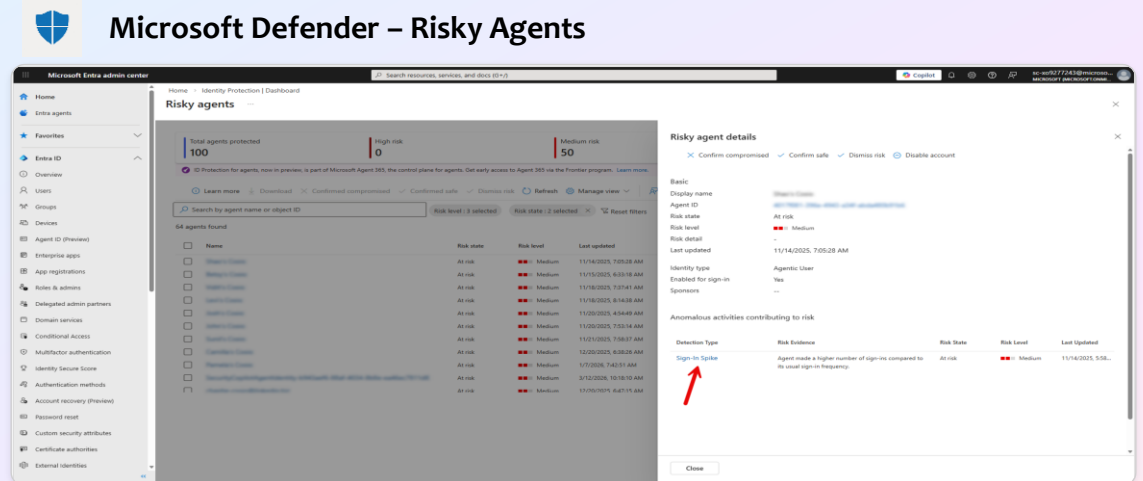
Microsoft Defender – Risky Agents

Microsoft Entra admin center

Search resources, services, and docs (G+/)

Copilot

sc-ez9277243@microso...
MICROSOFT (MICROSOFT.ONMI...

Home
Entra agents
Favorites
Entra ID
Overview
Users
Groups
Devices
Agent ID (Preview)
Enterprise apps
App registrations
Roles & admins
Delegated admin partners
Domain services
Conditional Access
Multifactor authentication
Identity Secure Score
Authentication methods
Account recovery (Preview)
Password reset
Custom security attributes
Certificate authorities
External Identities

Home > Identity Protection | Dashboard

Risky agents ...

Total agents protected
100

High risk
0

Medium risk
50

ID Protection for agents, now in preview, is part of Microsoft Agent 365, the control plane for agents. Get early access to Agent 365 via the Frontier program. Learn more

Learn more
Download
Confirmed compromised
Confirmed safe
Dismiss risk
Refresh
Manage view

Search by agent name or object ID

Risk level : 3 selected
Risk state : 2 selected
Reset filters

64 agents found

| Name | Risk state | Risk level | Last updated |
|---|---|---|---|
| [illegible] | At risk | Medium | 11/14/2025, 7:05:28 AM |
| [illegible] | At risk | Medium | 11/15/2025, 6:33:18 AM |
| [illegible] | At risk | Medium | 11/18/2025, 7:07:41 AM |
| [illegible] | At risk | Medium | 11/18/2025, 8:14:38 AM |
| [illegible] | At risk | Medium | 11/20/2025, 4:54:49 AM |
| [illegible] | At risk | Medium | 11/20/2025, 7:55:14 AM |
| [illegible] | At risk | Medium | 11/21/2025, 7:58:09 AM |
| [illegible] | At risk | Medium | 12/20/2025, 6:08:26 AM |
| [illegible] | At risk | Medium | 1/7/2026, 7:42:51 AM |
| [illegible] | At risk | Medium | 3/12/2026, 10:18:10 AM |
| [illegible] | At risk | Medium | 11/20/2025, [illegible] |

Risky agent details

Confirm compromised
Confirm safe
Dismiss risk
Disable account

Basic
Display name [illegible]
Agent ID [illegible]
Risk state At risk
Risk level Medium
Risk detail -
Last updated 11/14/2025, 7:05:28 AM

Identity type Agentic User
Enabled for sign-in Yes
Sponsors --

Anomalous activities contributing to risk

| Detection Type | Risk Evidence | Risk State | Risk Level | Last Updated |
|---|---|---|---|---|
| Sign-In Spike | Agent made a higher number of sign-ins compared to its usual sign-in frequency. | At risk | Medium | 11/14/2025, 5:58... |

Close